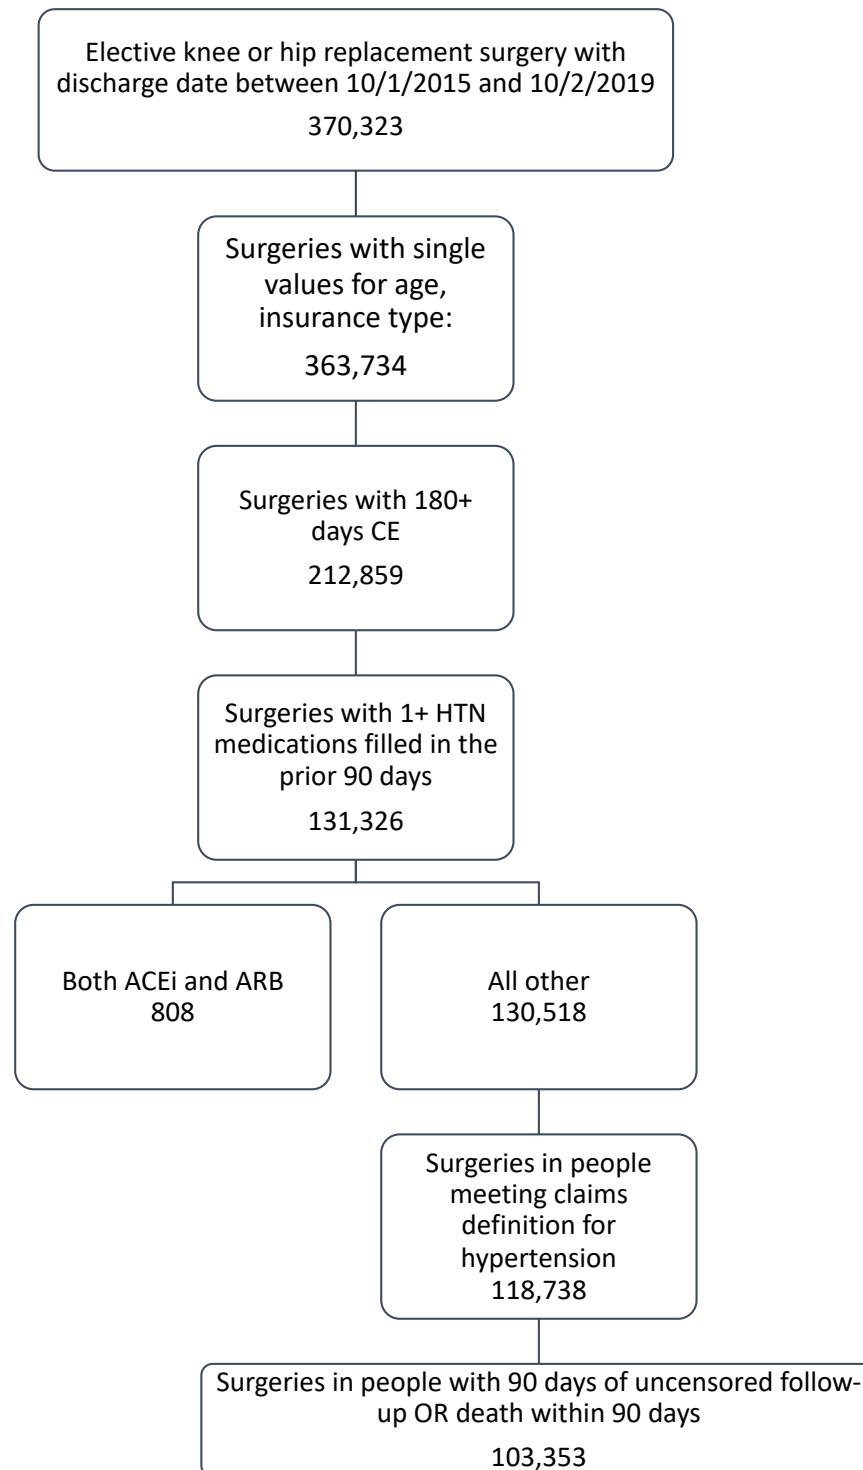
Elective knee or hip replacement surgery with discharge date between 10/1/2015 and 10/2/2019

370,323

Surgeries with single values for age, insurance type:

363,734

Surgeries with 180+ days CE

212,859

Surgeries with 1+ HTN medications filled in the prior 90 days

131,326

Both ACEi and ARB
808

All other
130,518

Surgeries in people meeting claims definition for hypertension
118,738

Surgeries in people with 90 days of uncensored follow-up OR death within 90 days

103,353